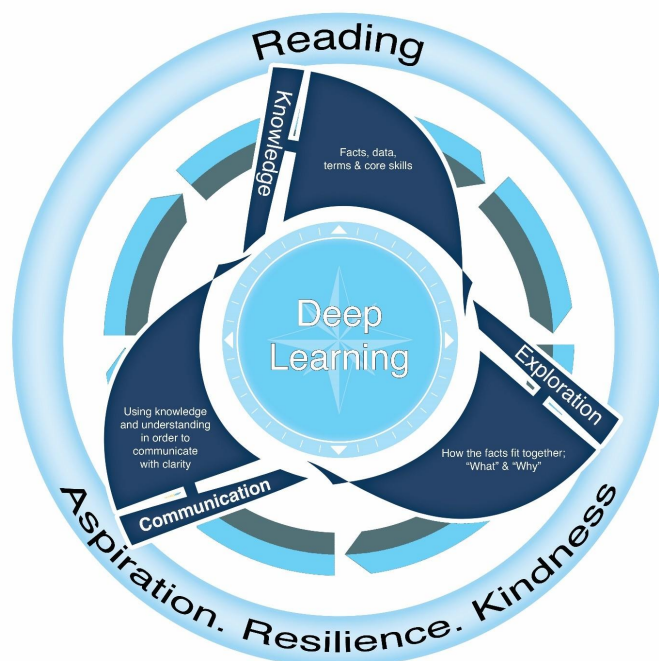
Reading

Knowledge

Facts, data, terms & core skills

Deep Learning

Exploration

How the facts fit together; "What" & "Why"

Using knowledge and understanding in order to communicate with clarity

Communication

Aspiration. Resilience. Kindness